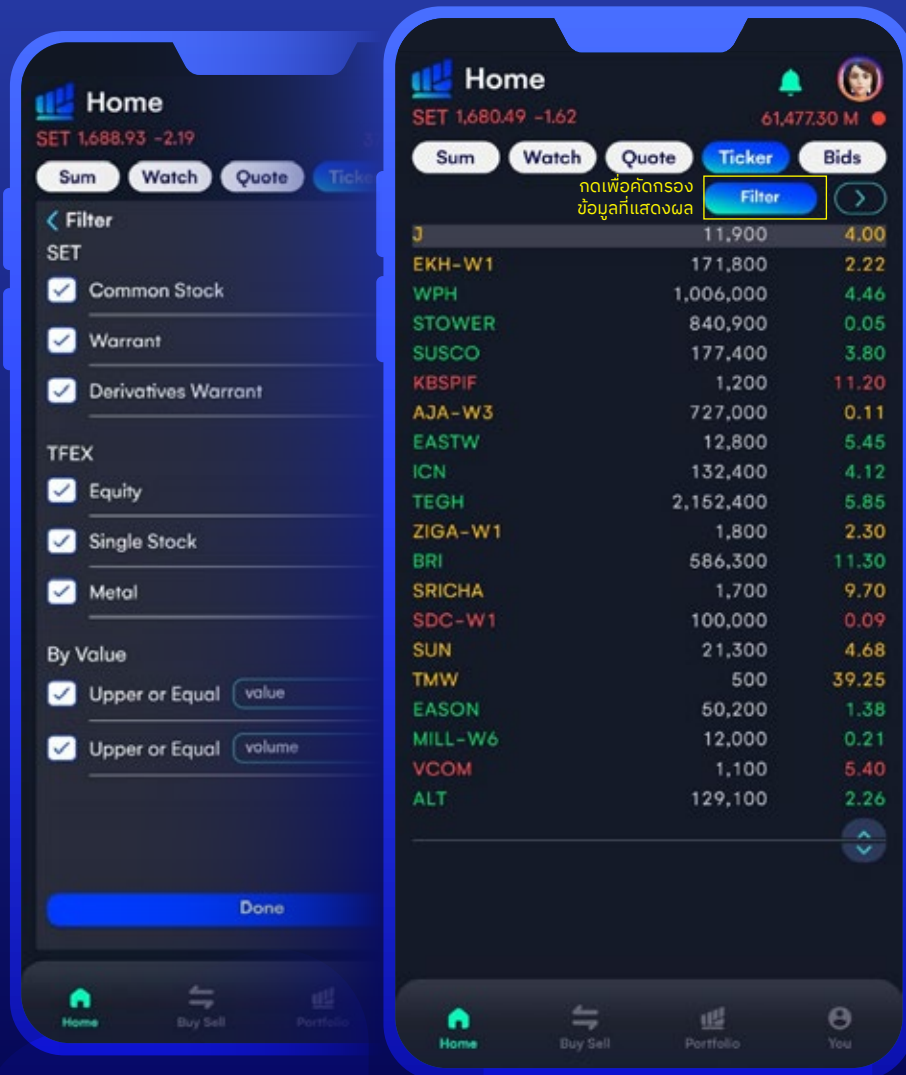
Home
SET 1,688.93 -2.19
Sum Watch Quote Ticke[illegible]
< Filter
SET
Common Stock
Warrant
Derivatives Warrant
TFEX
Equity
Single Stock
Metal
By Value
Upper or Equal value
Upper or Equal volume
Done
Home Buy Sell Portfolio

Home
SET 1,680.49 -1.62 61,477.30 M
Sum Watch Quote Ticker Bids
กดเพื่อคัดกรองข้อมูลที่แสดงผล Filter

| | | |
|---|---|---|
| J | 11,900 | 4.00 |
| EKH-W1 | 171,800 | 2.22 |
| WPH | 1,006,000 | 4.46 |
| STOWER | 840,900 | 0.05 |
| SUSCO | 177,400 | 3.80 |
| KBSPIF | 1,200 | 11.20 |
| AJA-W3 | 727,000 | 0.11 |
| EASTW | 12,800 | 5.45 |
| ICN | 132,400 | 4.12 |
| TEGH | 2,152,400 | 5.85 |
| ZIGA-W1 | 1,800 | 2.30 |
| BRI | 586,300 | 11.30 |
| SRICHA | 1,700 | 9.70 |
| SDC-W1 | 100,000 | 0.09 |
| SUN | 21,300 | 4.68 |
| TMW | 500 | 39.25 |
| EASON | 50,200 | 1.38 |
| MILL-W6 | 12,000 | 0.21 |
| VCOM | 1,100 | 5.40 |
| ALT | 129,100 | 2.26 |

Home Buy Sell Portfolio You